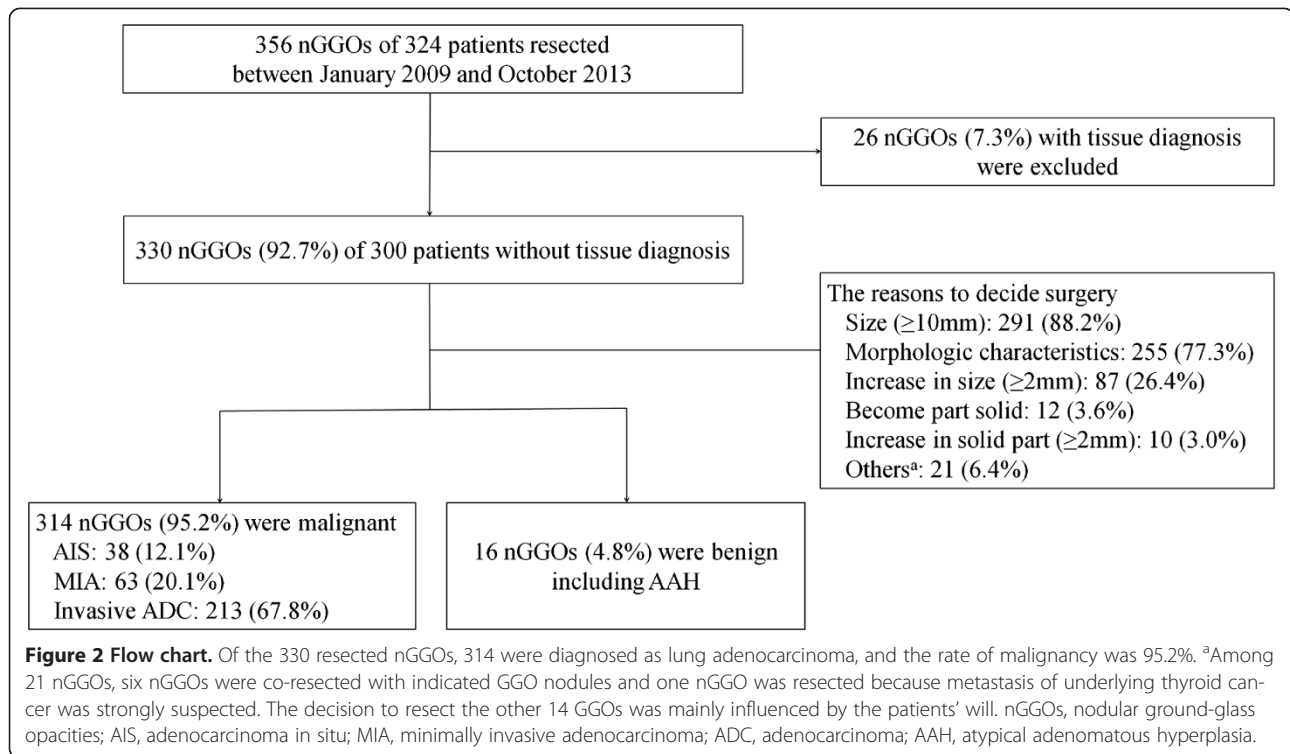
356 nGGOs of 324 patients resected between January 2009 and October 2013

26 nGGOs (7.3%) with tissue diagnosis were excluded

330 nGGOs (92.7%) of 300 patients without tissue diagnosis

The reasons to decide surgery
Size (≥10mm): 291 (88.2%)
Morphologic characteristics: 255 (77.3%)
Increase in size (≥2mm): 87 (26.4%)
Become part solid: 12 (3.6%)
Increase in solid part (≥2mm): 10 (3.0%)
Others$^a$: 21 (6.4%)

314 nGGOs (95.2%) were malignant
AIS: 38 (12.1%)
MIA: 63 (20.1%)
Invasive ADC: 213 (67.8%)

16 nGGOs (4.8%) were benign including AAH

**Figure 2 Flow chart.** Of the 330 resected nGGOs, 314 were diagnosed as lung adenocarcinoma, and the rate of malignancy was 95.2%. $^a$Among 21 nGGOs, six nGGOs were co-resected with indicated GGO nodules and one nGGO was resected because metastasis of underlying thyroid cancer was strongly suspected. The decision to resect the other 14 GGOs was mainly influenced by the patients' will. nGGOs, nodular ground-glass opacities; AIS, adenocarcinoma in situ; MIA, minimally invasive adenocarcinoma; ADC, adenocarcinoma; AAH, atypical adenomatous hyperplasia.